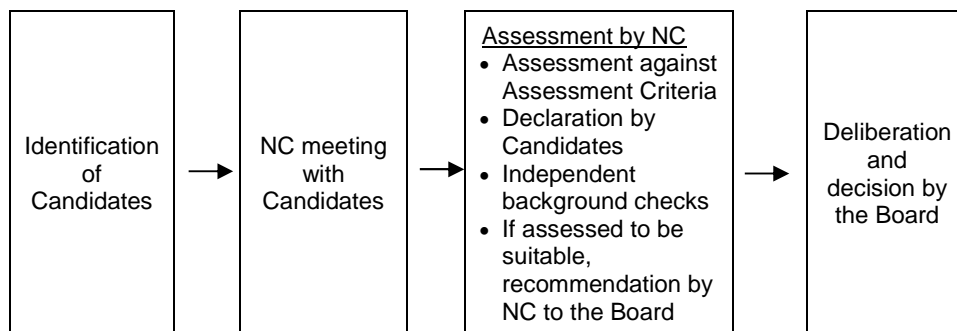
Identification of Candidates

NC meeting with Candidates

Assessment by NC
- Assessment against Assessment Criteria
- Declaration by Candidates
- Independent background checks
- If assessed to be suitable, recommendation by NC to the Board

Deliberation and decision by the Board